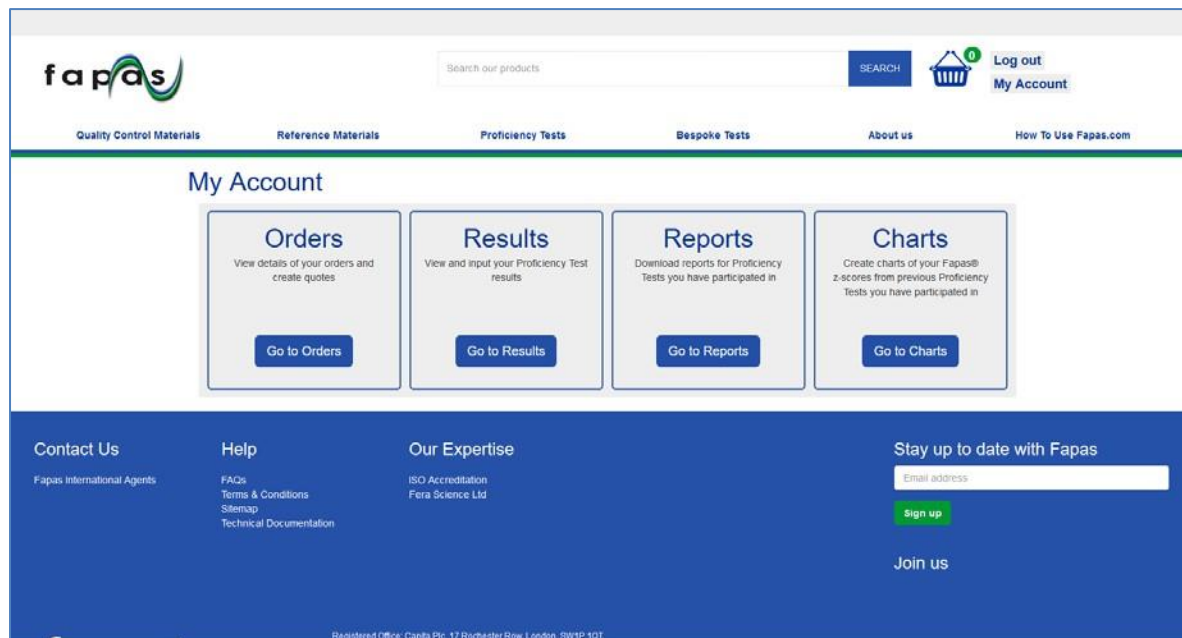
fapas

Search our products

SEARCH

0

Log out

My Account

Quality Control Materials

Reference Materials

Proficiency Tests

Bespoke Tests

About us

How To Use Fapas.com

My Account

Orders

View details of your orders and create quotes

Go to Orders

Results

View and input your Proficiency Test results

Go to Results

Reports

Download reports for Proficiency Tests you have participated in

Go to Reports

Charts

Create charts of your Fapas® z-scores from previous Proficiency Tests you have participated in

Go to Charts

Contact Us

Fapas International Agents

Help

FAQs
Terms & Conditions
Sitemap
Technical Documentation

Our Expertise

ISO Accreditation
Fera Science Ltd

Stay up to date with Fapas

Email address

Sign up

Join us

Registered Office: Capita Plc, 17 Rochester Row, London, SW1P 1QT